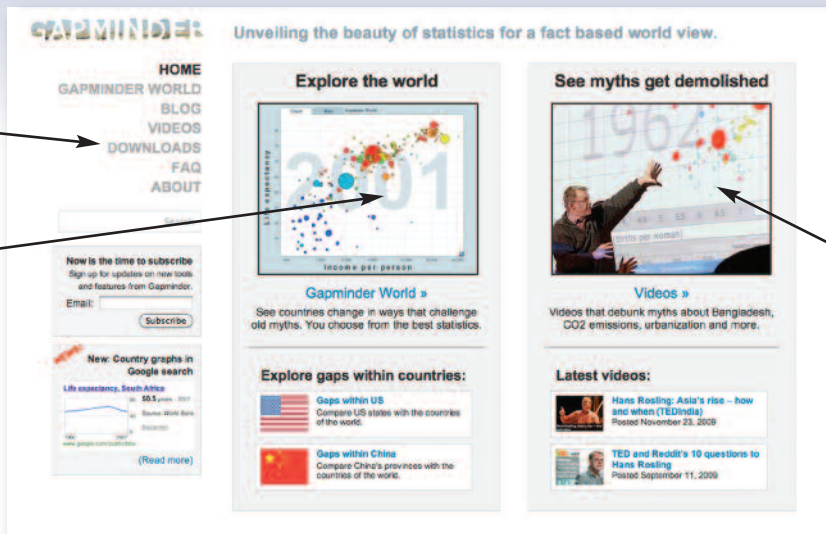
GAPMINDER

Unveiling the beauty of statistics for a fact based world view.

HOME
GAPMINDER WORLD
BLOG
VIDEOS
DOWNLOADS
FAQ
ABOUT

Search

Now is the time to subscribe
Sign up for updates on new tools and features from Gapminder.
Email:
Subscribe

New: Country graphs in Google search
Life expectancy, South Africa
50.5 years - 2007
Source: World Bank
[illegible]
1960 2007
www.google.com/publicdata
(Read more)

Explore the world

Life expectancy
2001
Income per person

Gapminder World »
See countries change in ways that challenge old myths. You choose from the best statistics.

See myths get demolished

1962
Births per woman

Videos »
Videos that debunk myths about Bangladesh, CO2 emissions, urbanization and more.

Explore gaps within countries:

Gaps within US
Compare US states with the countries of the world.

Gaps within China
Compare China's provinces with the countries of the world.

Latest videos:

Hans Rosling: Asia's rise – how and when (TEDIndia)
Posted November 23, 2009

TED and Reddit's 10 questions to Hans Rosling
Posted September 11, 2009